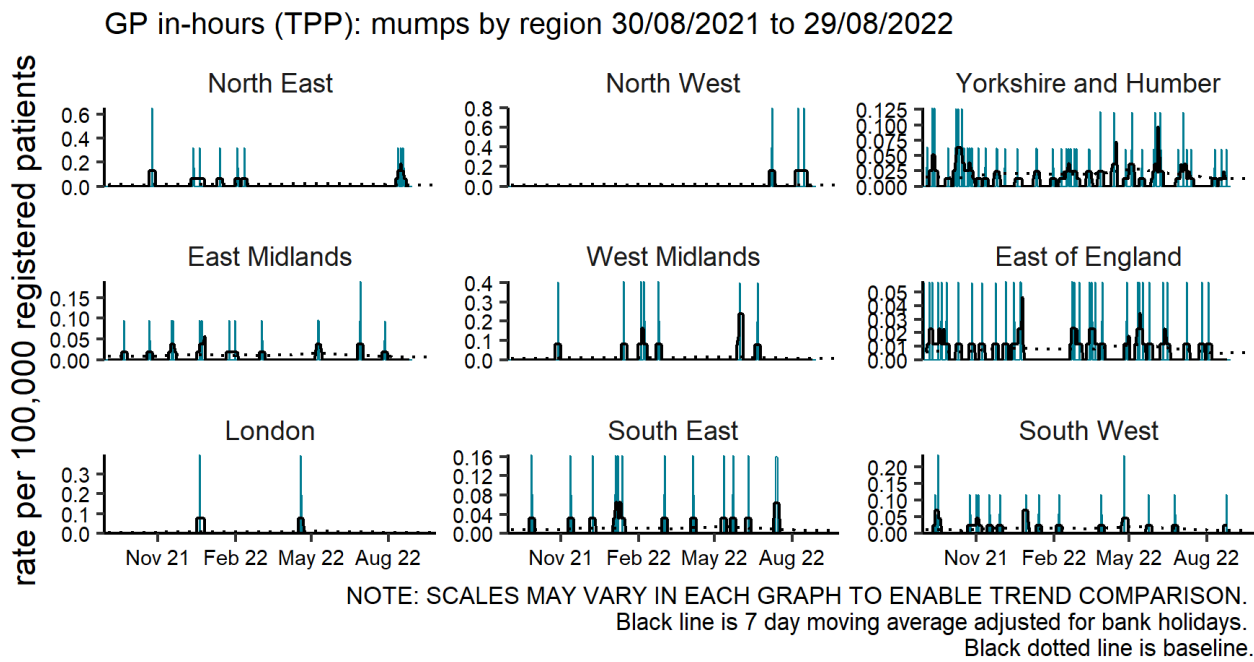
GP in-hours (TPP): mumps by region 30/08/2021 to 29/08/2022

rate per 100,000 registered patients

North East
0.6
0.4
0.2
0.0

North West
0.8
0.6
0.4
0.2
0.0

Yorkshire and Humber
0.125
0.100
0.075
0.050
0.025
0.000

East Midlands
0.15
0.10
0.05
0.00

West Midlands
0.4
0.3
0.2
0.1
0.0

East of England
0.05
0.04
0.03
0.02
0.01
0.00

London
0.3
0.2
0.1
0.0

South East
0.16
0.12
0.08
0.04
0.00

South West
0.20
0.15
0.10
0.05
0.00

Nov 21 Feb 22 May 22 Aug 22
Nov 21 Feb 22 May 22 Aug 22
Nov 21 Feb 22 May 22 Aug 22

NOTE: SCALES MAY VARY IN EACH GRAPH TO ENABLE TREND COMPARISON.
Black line is 7 day moving average adjusted for bank holidays.
Black dotted line is baseline.